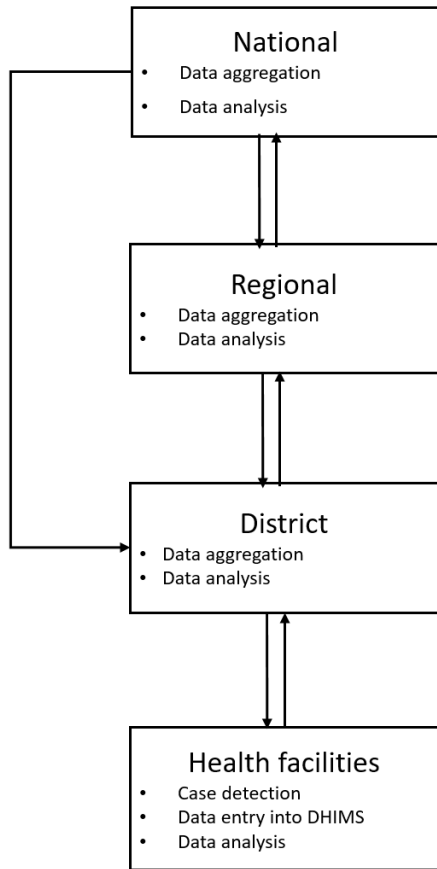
National
• Data aggregation
• Data analysis

Regional
• Data aggregation
• Data analysis

District
• Data aggregation
• Data analysis

Health facilities
• Case detection
• Data entry into DHIMS
• Data analysis